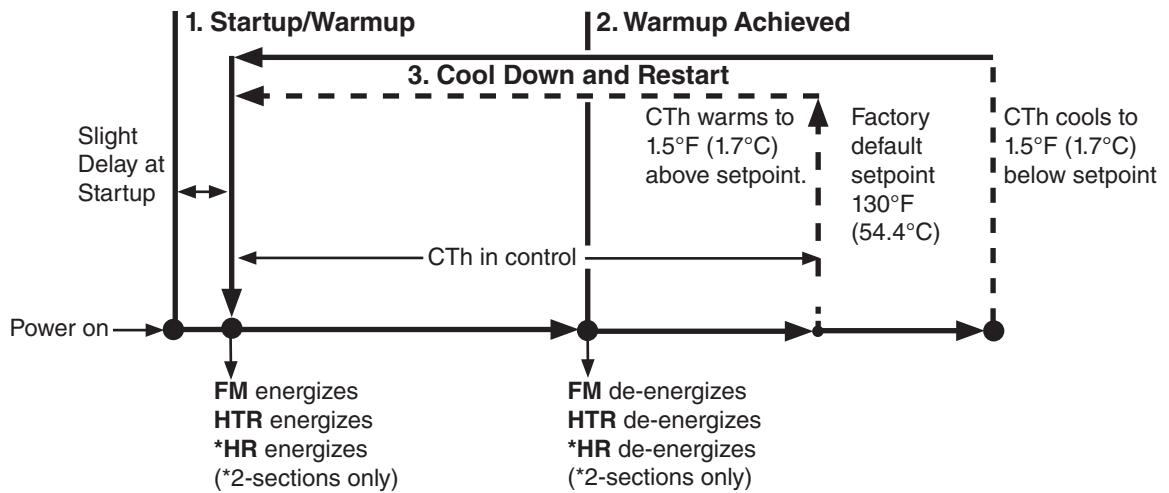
1. Startup/Warmup

2. Warmup Achieved

3. Cool Down and Restart

Slight Delay at Startup

CTh warms to 1.5°F (1.7°C) above setpoint.

Factory default setpoint 130°F (54.4°C)

CTh cools to 1.5°F (1.7°C) below setpoint

CTh in control

Power on

**FM** energizes
**HTR** energizes
***HR** energizes
(*2-sections only)

**FM** de-energizes
**HTR** de-energizes
***HR** de-energizes
(*2-sections only)